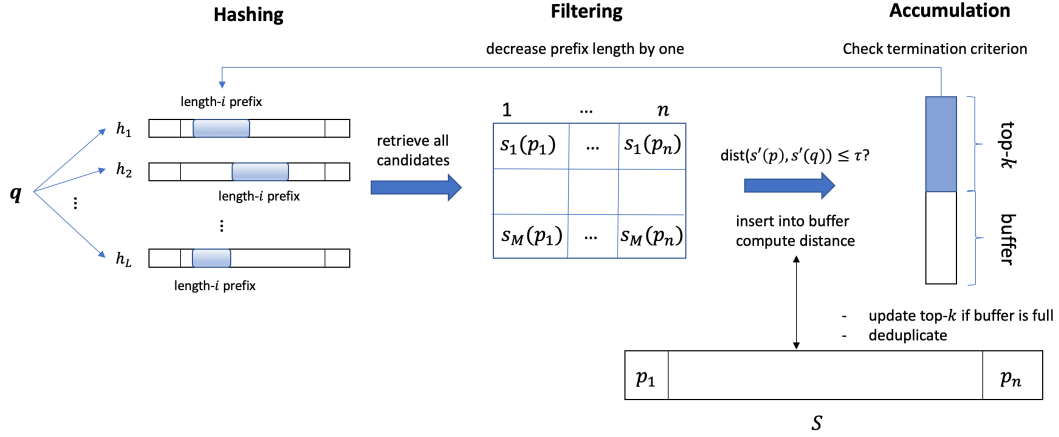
Hashing

Filtering

Accumulation

decrease prefix length by one

Check termination criterion

length-$i$ prefix

$h_1$

$h_2$

$\boldsymbol{q}$

⋮

length-$i$ prefix

⋮

$h_L$

length-$i$ prefix

retrieve all candidates

| 1 | … | $n$ |
|---|---|---|
| $s_1(p_1)$ | … | $s_1(p_n)$ |
| | | |
| $s_M(p_1)$ | … | $s_M(p_n)$ |

dist$(s'(p), s'(q)) \leq \tau$?

insert into buffer
compute distance

top-$k$

buffer

- update top-$k$ if buffer is full
- deduplicate

$p_1$ $p_n$

$S$